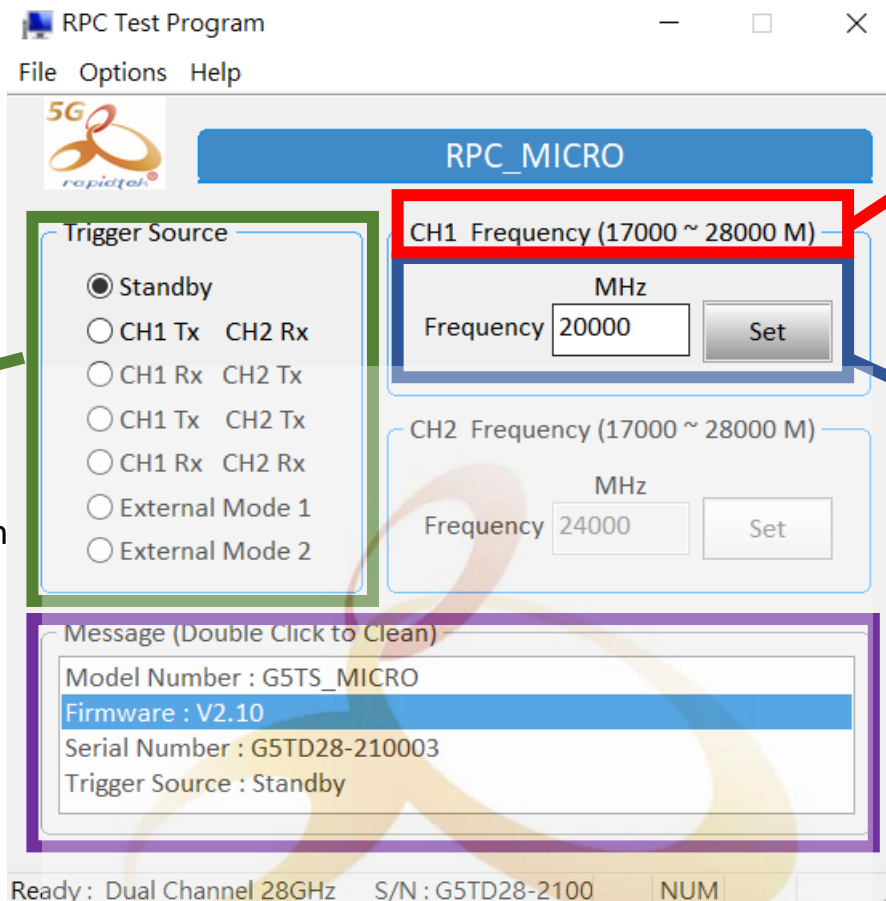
RPC Test Program

File Options Help

5G
rapidtek

RPC_MICRO

Trigger Source
Standby
CH1 Tx CH2 Rx
CH1 Rx CH2 Tx
CH1 Tx CH2 Tx
CH1 Rx CH2 Rx
External Mode 1
External Mode 2

CH1 Frequency (17000 ~ 28000 M)
MHz
Frequency 20000 Set

CH2 Frequency (17000 ~ 28000 M)
MHz
Frequency 24000 Set

n

Message (Double Click to Clean)
Model Number : G5TS_MICRO
Firmware : V2.10
Serial Number : G5TD28-210003
Trigger Source : Standby

Ready : Dual Channel 28GHz S/N : G5TD28-2100 NUM